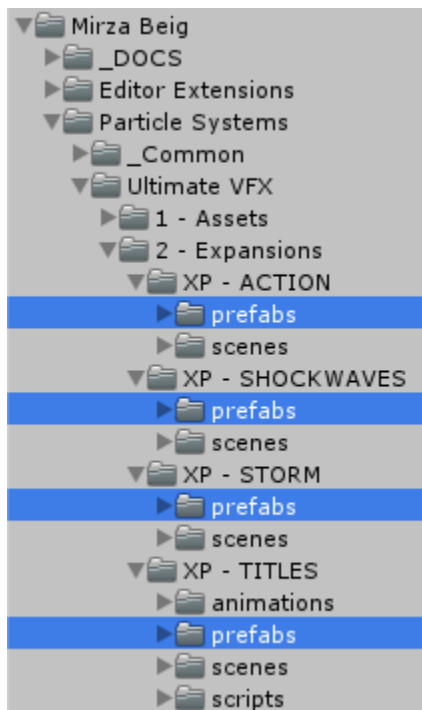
Mirza Beig
_DOCS
Editor Extensions
Particle Systems
_Common
Ultimate VFX
1 - Assets
2 - Expansions
XP - ACTION
prefabs
scenes
XP - SHOCKWAVES
prefabs
scenes
XP - STORM
prefabs
scenes
XP - TITLES
animations
prefabs
scenes
scripts